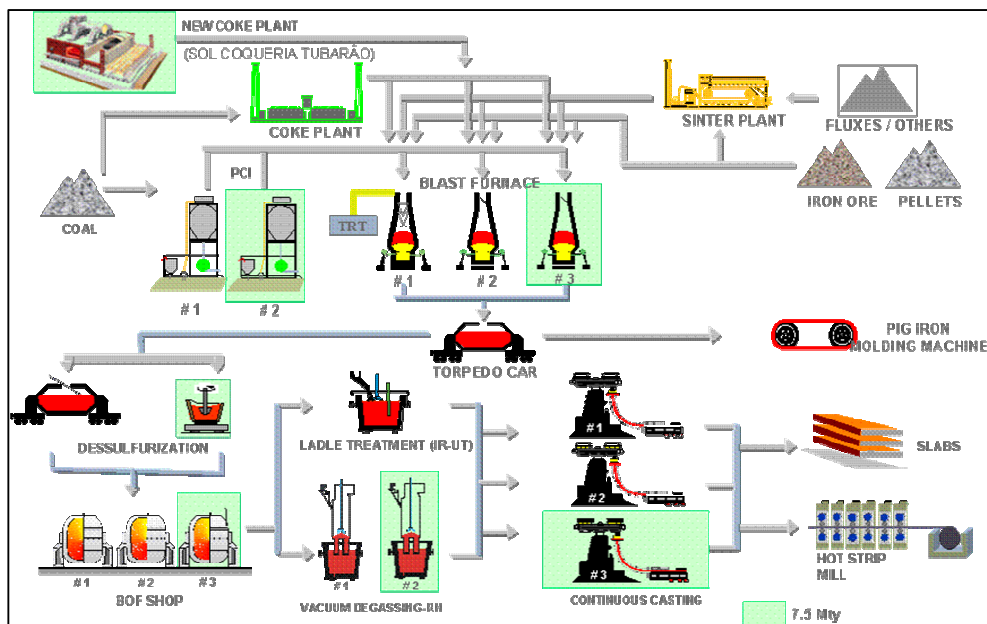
NEW COKE PLANT
(SOL COQUERIA TUBARÃO)
COKE PLANT
SINTER PLANT
FLUXES / OTHERS
IRON ORE
PELLETS
COAL
PCI
BLAST FURNACE
TRT
# 1
# 2
# 1
# 2
# 3
PIG IRON
MOLDING MACHINE
TORPEDO CAR
DESSULFURIZATION
LADLE TREATMENT (IR-UT)
# 1
# 2
# 3
SLABS
HOT STRIP MILL
# 1
# 2
# 3
BOF SHOP
# 1
# 2
VACUUM DEGASSING-RH
CONTINUOUS CASTING
7.5 Mty